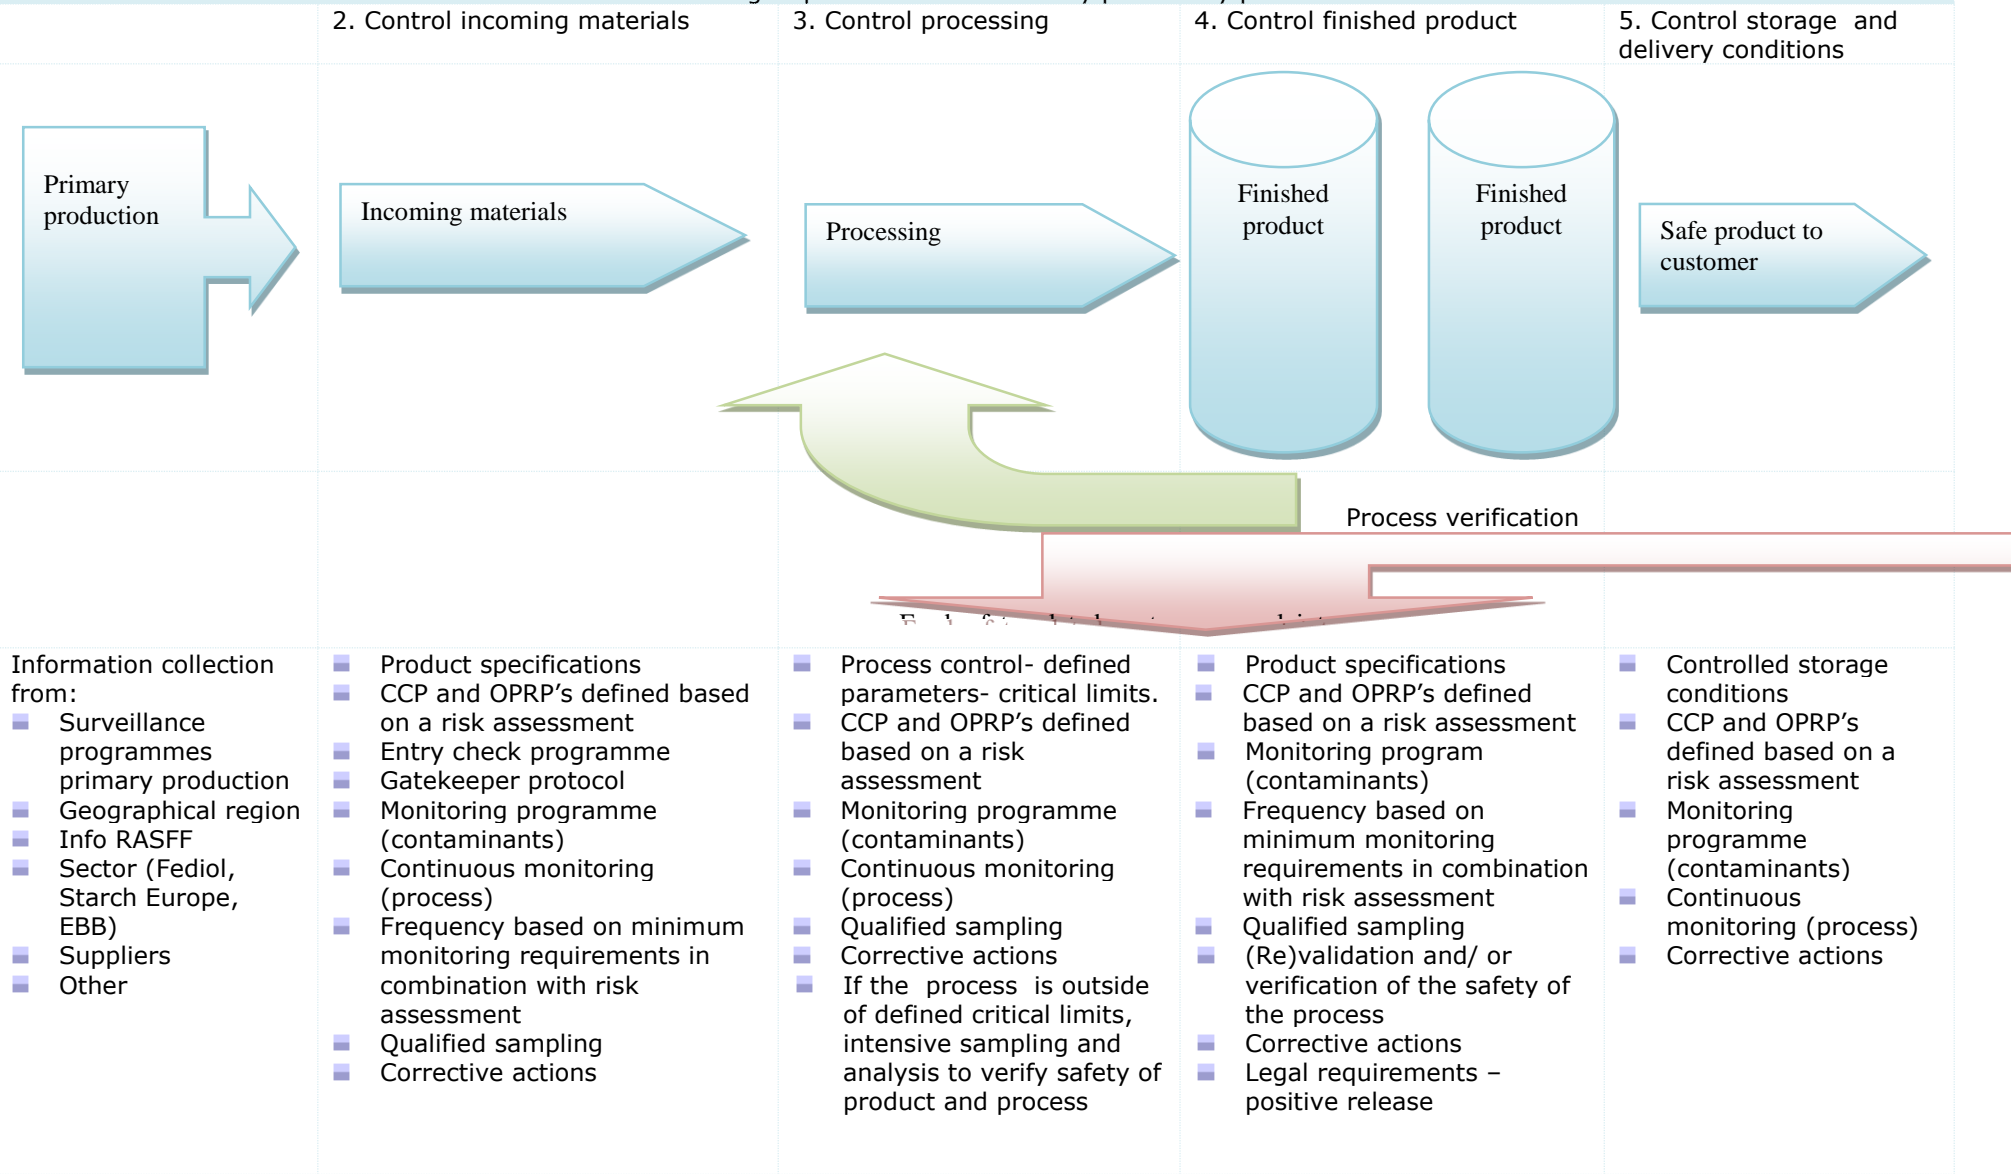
2. Control incoming materials

3. Control processing

4. Control finished product

5. Control storage and delivery conditions

Primary production

Incoming materials

Processing

Finished product

Finished product

Safe product to customer

Process verification

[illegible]

Information collection from:
- Surveillance programmes primary production
- Geographical region
- Info RASFF
- Sector (Fediol, Starch Europe, EBB)
- Suppliers
- Other

- Product specifications
- CCP and OPRP's defined based on a risk assessment
- Entry check programme
- Gatekeeper protocol
- Monitoring programme (contaminants)
- Continuous monitoring (process)
- Frequency based on minimum monitoring requirements in combination with risk assessment
- Qualified sampling
- Corrective actions

- Process control- defined parameters- critical limits.
- CCP and OPRP's defined based on a risk assessment
- Monitoring programme (contaminants)
- Continuous monitoring (process)
- Qualified sampling
- Corrective actions
- If the process is outside of defined critical limits, intensive sampling and analysis to verify safety of product and process

- Product specifications
- CCP and OPRP's defined based on a risk assessment
- Monitoring program (contaminants)
- Frequency based on minimum monitoring requirements in combination with risk assessment
- Qualified sampling
- (Re)validation and/ or verification of the safety of the process
- Corrective actions
- Legal requirements – positive release

- Controlled storage conditions
- CCP and OPRP's defined based on a risk assessment
- Monitoring programme (contaminants)
- Continuous monitoring (process)
- Corrective actions